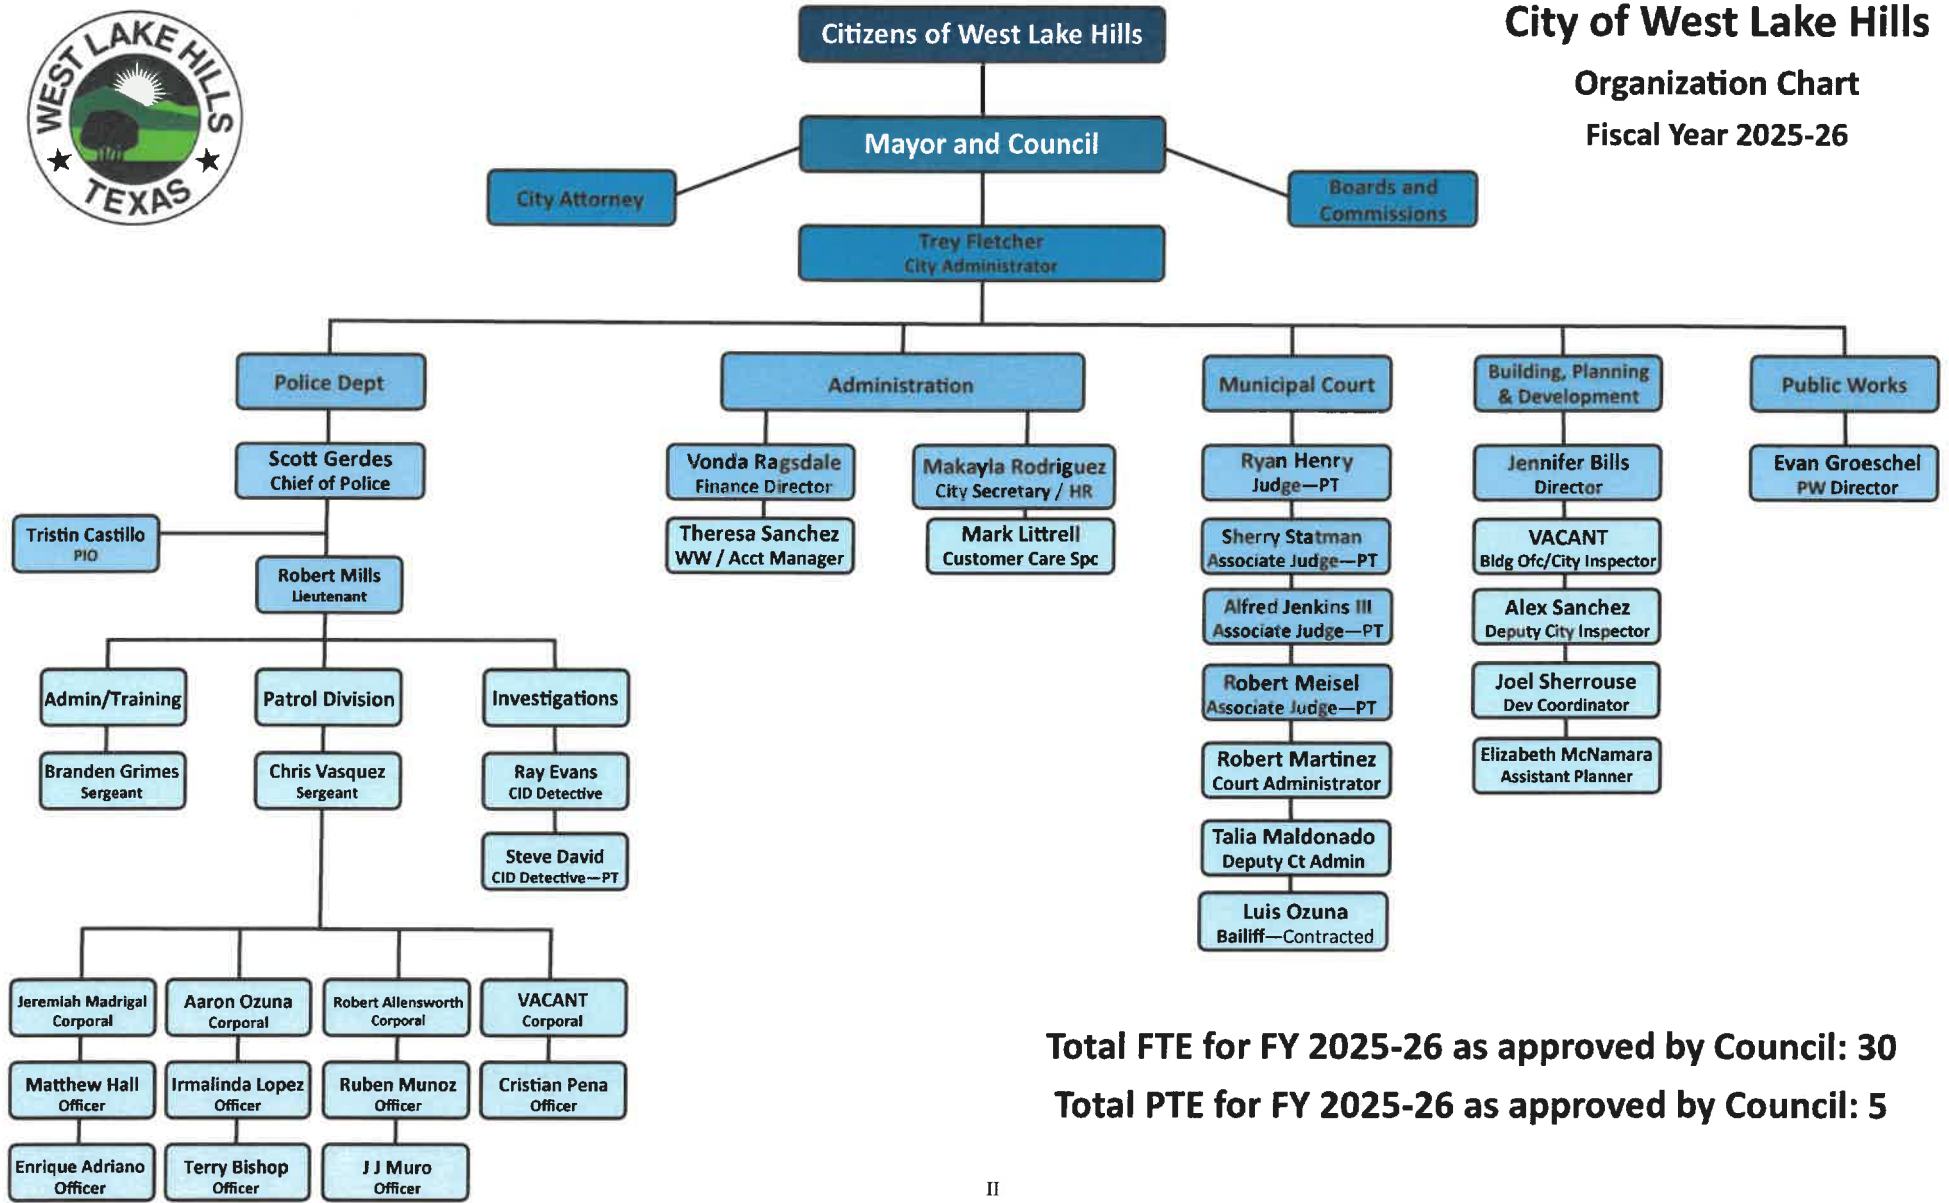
WEST LAKE HILLS
TEXAS

Citizens of West Lake Hills

City of West Lake Hills
Organization Chart
Fiscal Year 2025-26

Mayor and Council

City Attorney

Boards and Commissions

Trey Fletcher
City Administrator

Police Dept

Administration

Municipal Court

Building, Planning & Development

Public Works

Scott Gerdes
Chief of Police

Tristin Castillo
PIO

Robert Mills
Lieutenant

Admin/Training

Patrol Division

Investigations

Branden Grimes
Sergeant

Chris Vasquez
Sergeant

Ray Evans
CID Detective

Steve David
CID Detective—PT

Jeremiah Madrigal
Corporal

Aaron Ozuna
Corporal

Robert Allensworth
Corporal

VACANT
Corporal

Matthew Hall
Officer

Irmalinda Lopez
Officer

Ruben Munoz
Officer

Cristian Pena
Officer

Enrique Adriano
Officer

Terry Bishop
Officer

J J Muro
Officer

Vonda Ragsdale
Finance Director

Theresa Sanchez
WW / Acct Manager

Makayla Rodriguez
City Secretary / HR

Mark Littrell
Customer Care Spc

Ryan Henry
Judge—PT

Sherry Statman
Associate Judge—PT

Alfred Jenkins III
Associate Judge—PT

Robert Meisel
Associate Judge—PT

Robert Martinez
Court Administrator

Talia Maldonado
Deputy Ct Admin

Luis Ozuna
Bailiff—Contracted

Jennifer Bills
Director

VACANT
Bldg Ofc/City Inspector

Alex Sanchez
Deputy City Inspector

Joel Sherrouse
Dev Coordinator

Elizabeth McNamara
Assistant Planner

Evan Groeschel
PW Director

Total FTE for FY 2025-26 as approved by Council: 30
Total PTE for FY 2025-26 as approved by Council: 5

II